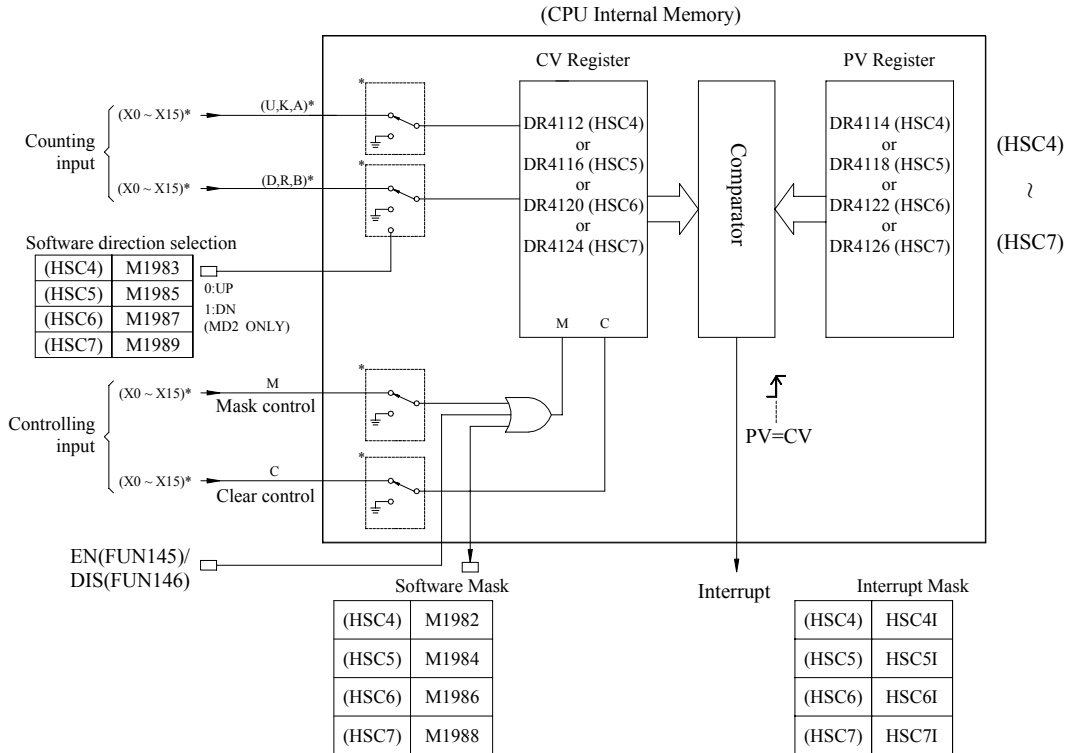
(CPU Internal Memory)

CV Register

PV Register

Counting input

(X0 ~ X15)*

(U,K,A)*

*

(X0 ~ X15)*

(D,R,B)*

*

DR4112 (HSC4)
or
DR4116 (HSC5)
or
DR4120 (HSC6)
or
DR4124 (HSC7)

Comparator

DR4114 (HSC4)
or
DR4118 (HSC5)
or
DR4122 (HSC6)
or
DR4126 (HSC7)

(HSC4)
~
(HSC7)

Software direction selection

| (HSC4) | M1983 |
|---|---|
| (HSC5) | M1985 |
| (HSC6) | M1987 |
| (HSC7) | M1989 |

0:UP
1:DN
(MD2 ONLY)

M C

Controlling input

(X0 ~ X15)*

M

Mask control

*

(X0 ~ X15)*

C

Clear control

*

PV=CV

EN(FUN145)/
DIS(FUN146)

Software Mask

| (HSC4) | M1982 |
|---|---|
| (HSC5) | M1984 |
| (HSC6) | M1986 |
| (HSC7) | M1988 |

Interrupt

Interrupt Mask

| (HSC4) | HSC4I |
|---|---|
| (HSC5) | HSC5I |
| (HSC6) | HSC6I |
| (HSC7) | HSC7I |